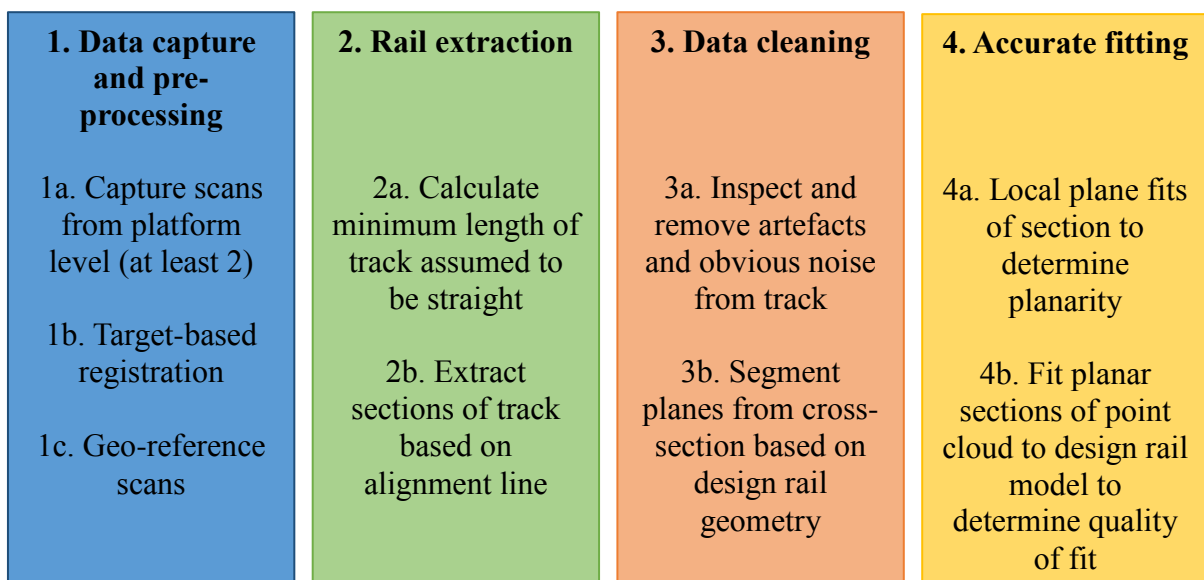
1. Data capture and pre-processing

1a. Capture scans from platform level (at least 2)

1b. Target-based registration

1c. Geo-reference scans

2. Rail extraction

2a. Calculate minimum length of track assumed to be straight

2b. Extract sections of track based on alignment line

3. Data cleaning

3a. Inspect and remove artefacts and obvious noise from track

3b. Segment planes from cross-section based on design rail geometry

4. Accurate fitting

4a. Local plane fits of section to determine planarity

4b. Fit planar sections of point cloud to design rail model to determine quality of fit